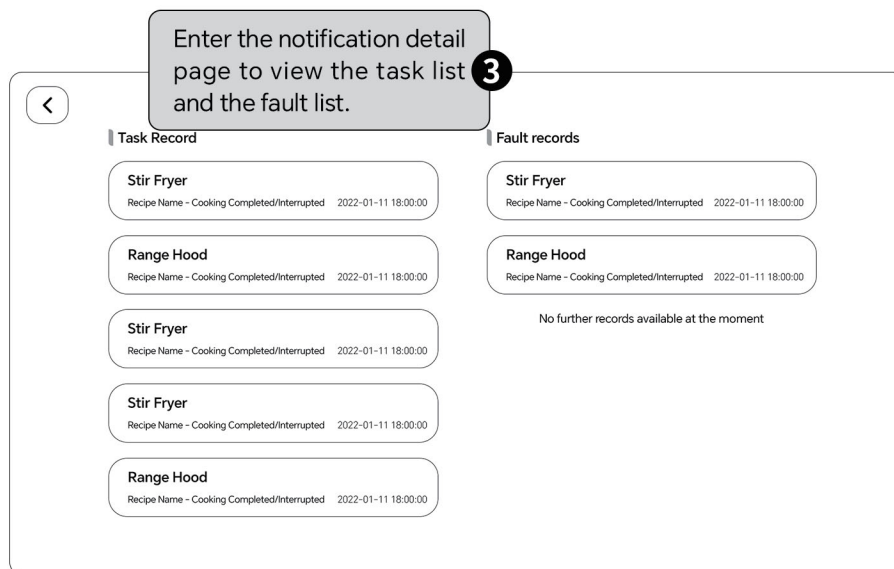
Enter the notification detail page to view the task list and the fault list. 3

<

Task Record

Stir Fryer
Recipe Name - Cooking Completed/Interrupted 2022-01-11 18:00:00

Range Hood
Recipe Name - Cooking Completed/Interrupted 2022-01-11 18:00:00

Stir Fryer
Recipe Name - Cooking Completed/Interrupted 2022-01-11 18:00:00

Stir Fryer
Recipe Name - Cooking Completed/Interrupted 2022-01-11 18:00:00

Range Hood
Recipe Name - Cooking Completed/Interrupted 2022-01-11 18:00:00

Fault records

Stir Fryer
Recipe Name - Cooking Completed/Interrupted 2022-01-11 18:00:00

Range Hood
Recipe Name - Cooking Completed/Interrupted 2022-01-11 18:00:00

No further records available at the moment